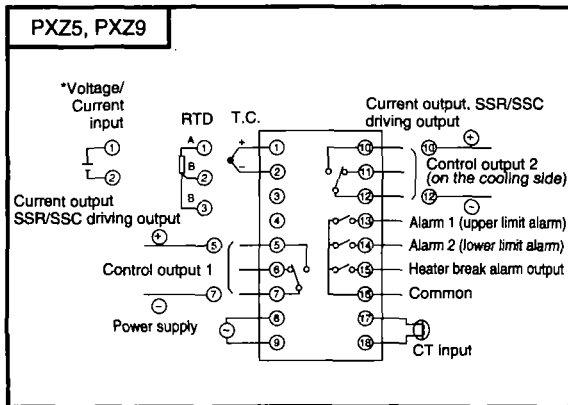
PXZ5, PXZ9

*Voltage/ Current input

RTD

T.C.

Current output, SSR/SSC driving output

+

−

①
②

A ①
B ②
B ③

+ ①
− ②
③
④
⑤
⑥
⑦
⑧
⑨

⑩
⑪
⑫

⑩
⑫

+

Control output 2 (on the cooling side)

−

⑬ Alarm 1 (upper limit alarm)
⑭ Alarm 2 (lower limit alarm)
⑮ Heater break alarm output
⑯ Common
⑰
⑱
CT input

Current output SSR/SSC driving output

+
⑤

Control output 1

⑦
−

Power supply
~